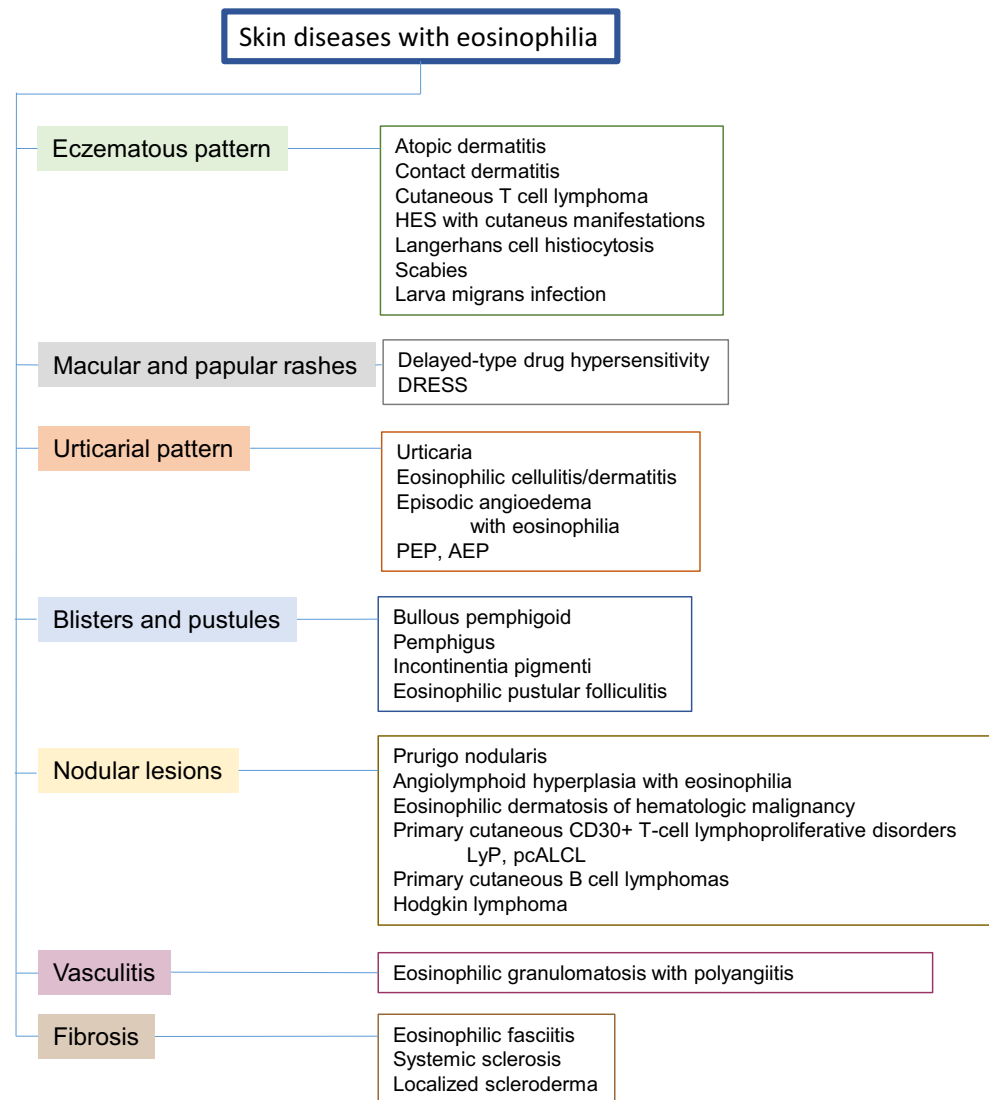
Skin diseases with eosinophilia

Eczematous pattern

Atopic dermatitis
Contact dermatitis
Cutaneous T cell lymphoma
HES with cutaneus manifestations
Langerhans cell histiocytosis
Scabies
Larva migrans infection

Macular and papular rashes

Delayed-type drug hypersensitivity
DRESS

Urticarial pattern

Urticaria
Eosinophilic cellulitis/dermatitis
Episodic angioedema with eosinophilia
PEP, AEP

Blisters and pustules

Bullous pemphigoid
Pemphigus
Incontinentia pigmenti
Eosinophilic pustular folliculitis

Nodular lesions

Prurigo nodularis
Angiolymphoid hyperplasia with eosinophilia
Eosinophilic dermatosis of hematologic malignancy
Primary cutaneous CD30+ T-cell lymphoproliferative disorders
LyP, pcALCL
Primary cutaneous B cell lymphomas
Hodgkin lymphoma

Vasculitis

Eosinophilic granulomatosis with polyangiitis

Fibrosis

Eosinophilic fasciitis
Systemic sclerosis
Localized scleroderma